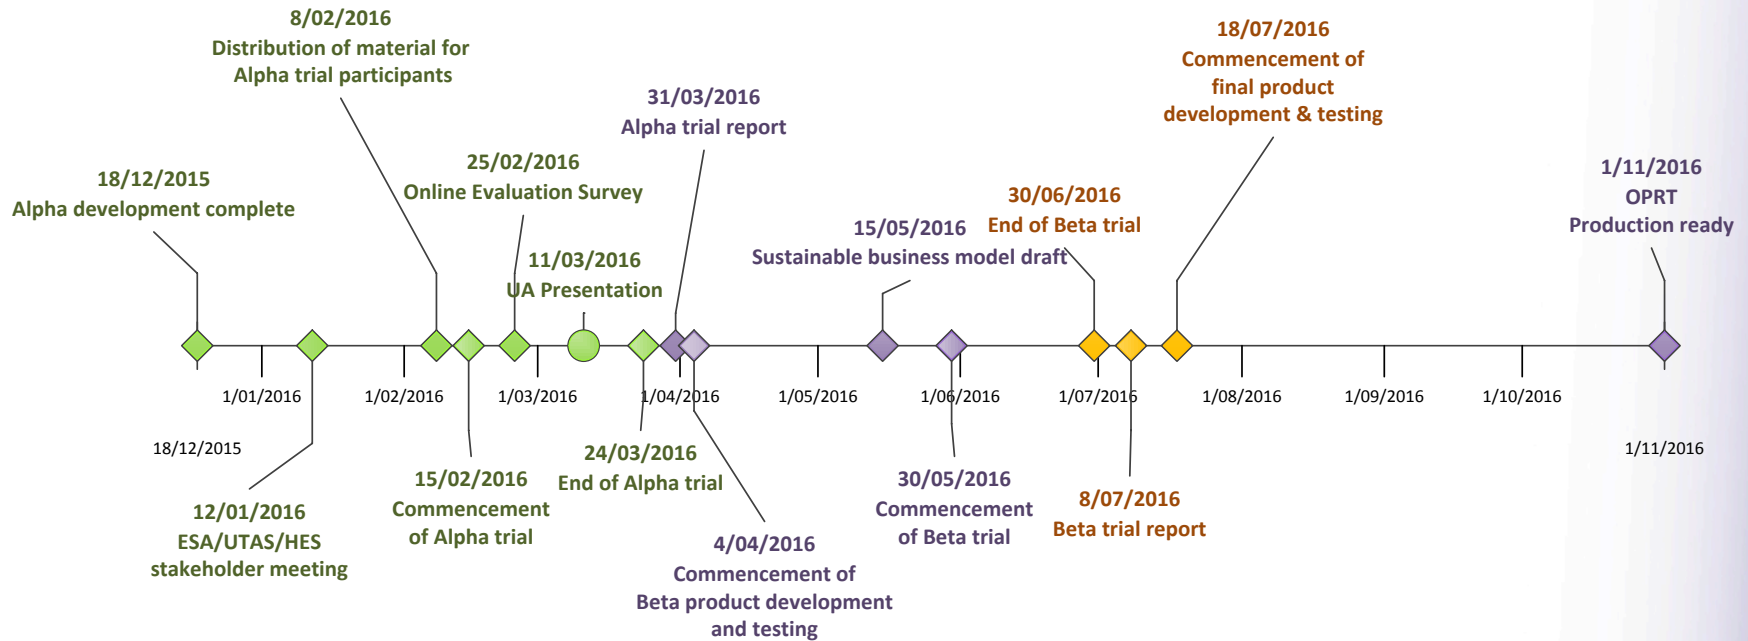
8/02/2016
Distribution of material for Alpha trial participants

18/07/2016
Commencement of final product development & testing

31/03/2016
Alpha trial report

25/02/2016
Online Evaluation Survey

18/12/2015
Alpha development complete

1/11/2016
OPRT
Production ready

30/06/2016
End of Beta trial

15/05/2016
Sustainable business model draft

11/03/2016
UA Presentation

1/01/2016

1/02/2016

1/03/2016

1/04/2016

1/05/2016

1/06/2016

1/07/2016

1/08/2016

1/09/2016

1/10/2016

18/12/2015

1/11/2016

24/03/2016
End of Alpha trial

15/02/2016
Commencement of Alpha trial

12/01/2016
ESA/UTAS/HES stakeholder meeting

30/05/2016
Commencement of Beta trial

8/07/2016
Beta trial report

4/04/2016
Commencement of Beta product development and testing